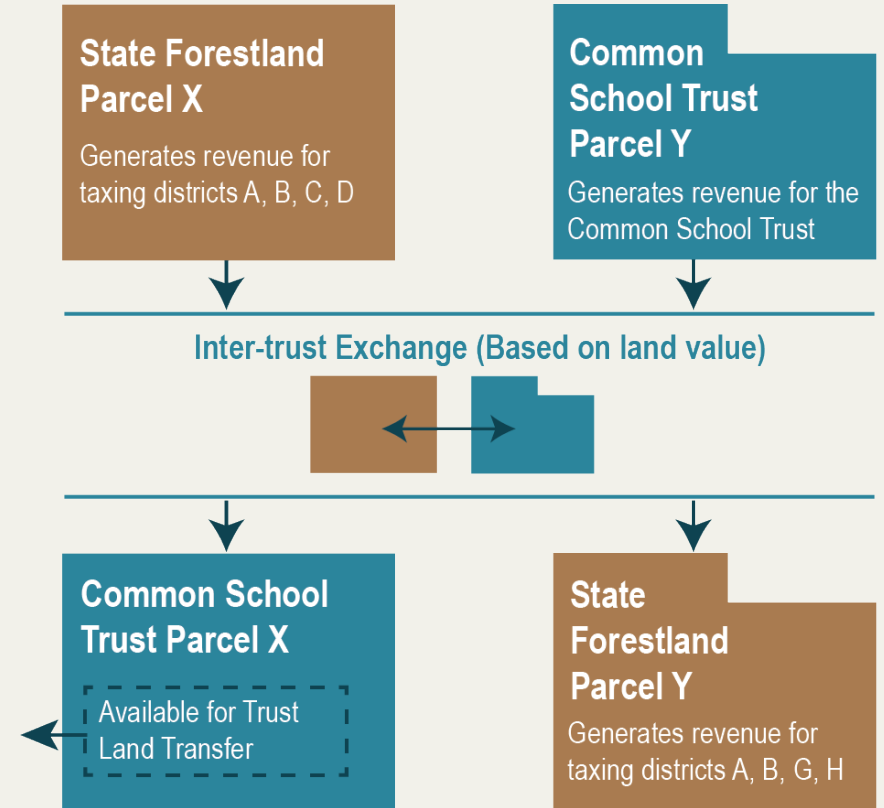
State Forestland Parcel X

Generates revenue for taxing districts A, B, C, D

Common School Trust Parcel Y

Generates revenue for the Common School Trust

Inter-trust Exchange (Based on land value)

Common School Trust Parcel X

Available for Trust Land Transfer

State Forestland Parcel Y

Generates revenue for taxing districts A, B, G, H